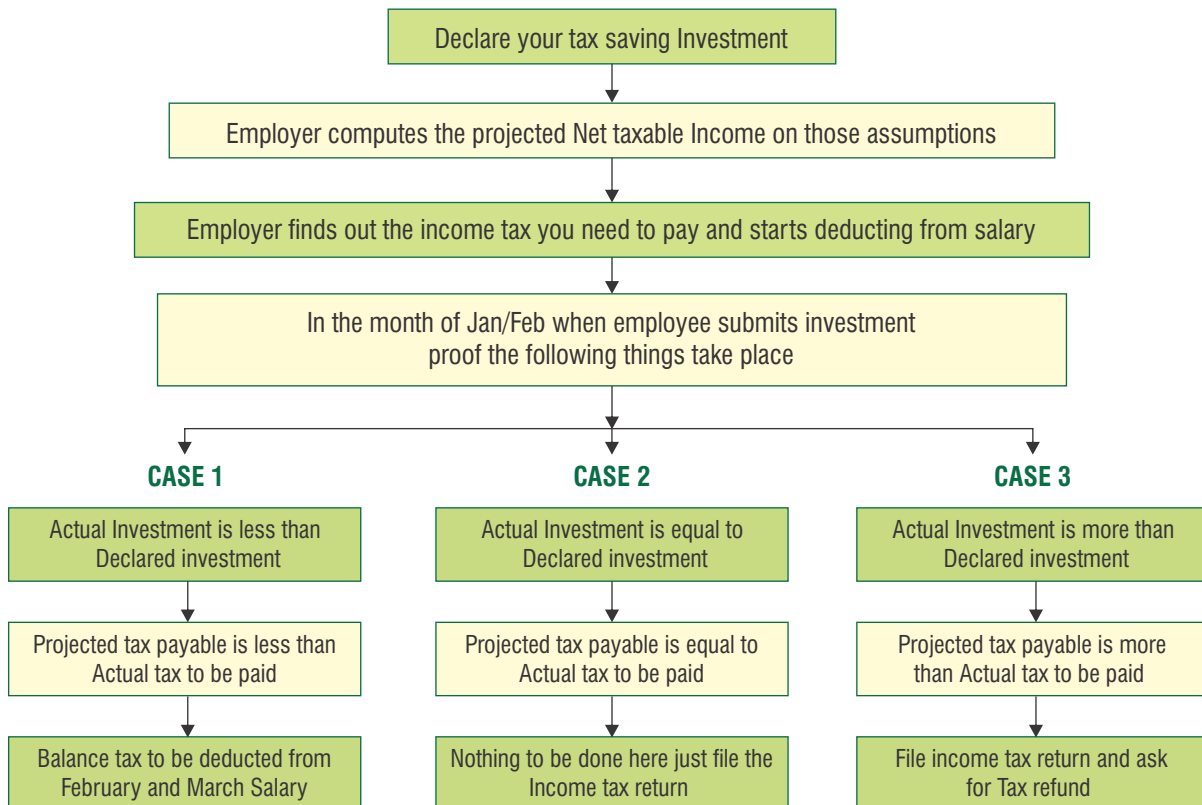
Declare your tax saving Investment

Employer computes the projected Net taxable Income on those assumptions

Employer finds out the income tax you need to pay and starts deducting from salary

In the month of Jan/Feb when employee submits investment proof the following things take place

CASE 1

Actual Investment is less than Declared investment

Projected tax payable is less than Actual tax to be paid

Balance tax to be deducted from February and March Salary

CASE 2

Actual Investment is equal to Declared investment

Projected tax payable is equal to Actual tax to be paid

Nothing to be done here just file the Income tax return

CASE 3

Actual Investment is more than Declared investment

Projected tax payable is more than Actual tax to be paid

File income tax return and ask for Tax refund